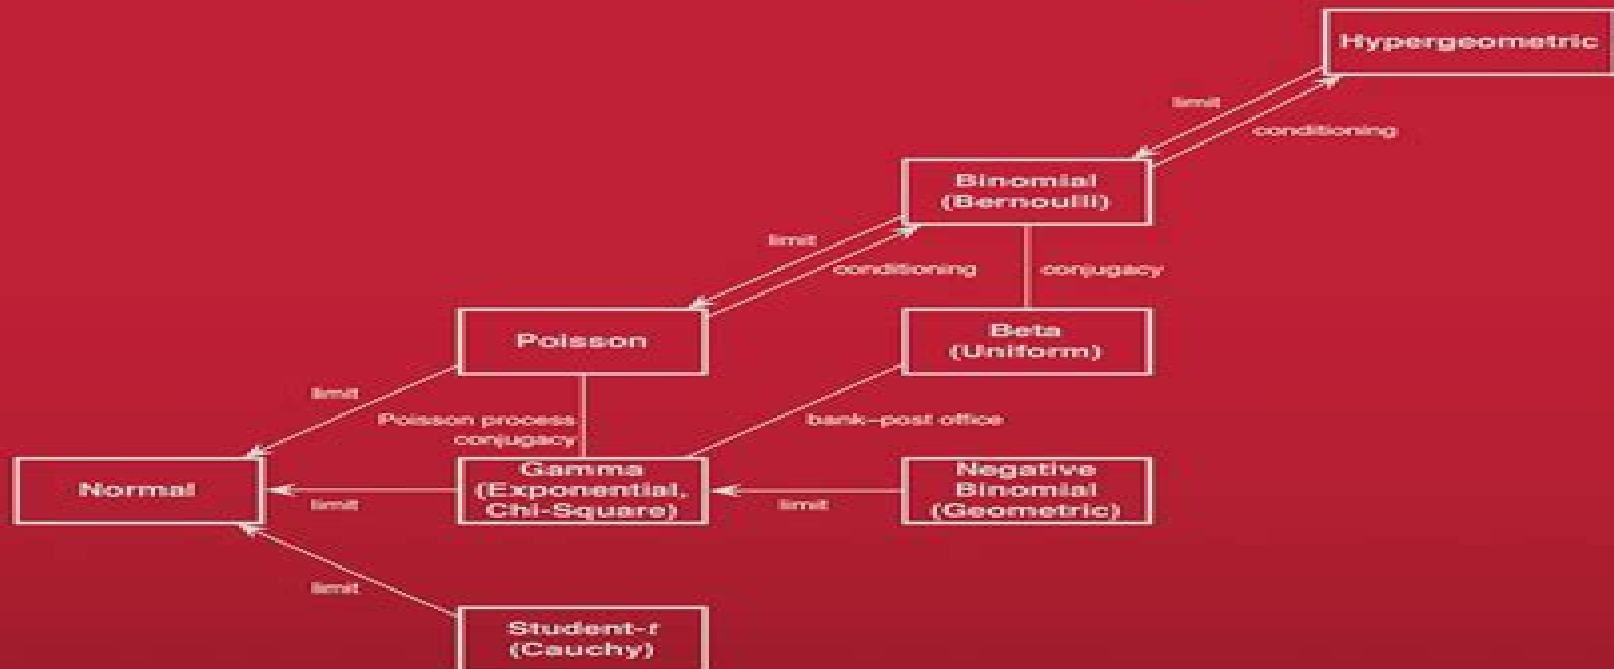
Hypergeometric

limit

conditioning

Binomial (Bernoulli)

limit

conditioning

conjugacy

Poisson

Beta (Uniform)

limit

Poisson process conjugacy

bank–post office

Normal

limit

Gamma (Exponential, Chi-Square)

limit

Negative Binomial (Geometric)

limit

Student-$t$ (Cauchy)